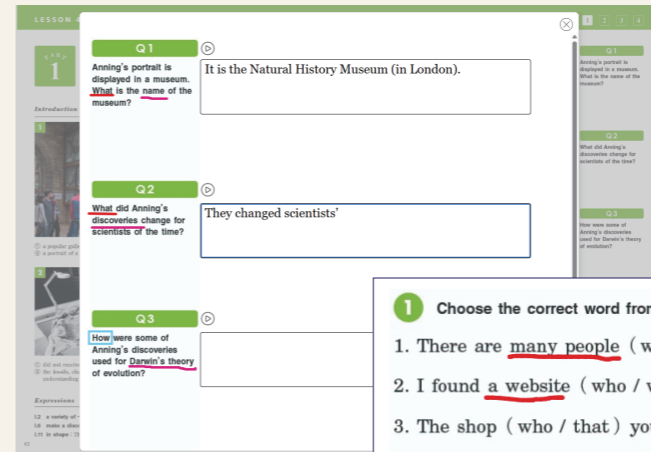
LESSON

1

Introduction

Q 1

Anning's portrait is displayed in a museum. What is the name of the museum?

It is the Natural History Museum (in London).

Q 2

What did Anning's discoveries change for scientists of the time?

They changed scientists'

Q 3

How were some of Anning's discoveries used for Darwin's theory of evolution?

1 2 3 4

Q 1

Anning's portrait is displayed in a museum. What is the name of the museum?

Q 2

What did Anning's discoveries change for scientists of the time?

Q 3

How were some of Anning's discoveries used for Darwin's theory of evolution?

① a popular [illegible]
② a portrait of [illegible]

① did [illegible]
② the fossils, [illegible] understanding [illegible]

Expressions

L2 a variety of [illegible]
L8 make a disc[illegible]
L11 in shape / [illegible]

42

1 Choose the correct word fro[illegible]

1. There are many people ( w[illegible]

2. I found a website ( who / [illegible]

3. The shop ( who / that ) yo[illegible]